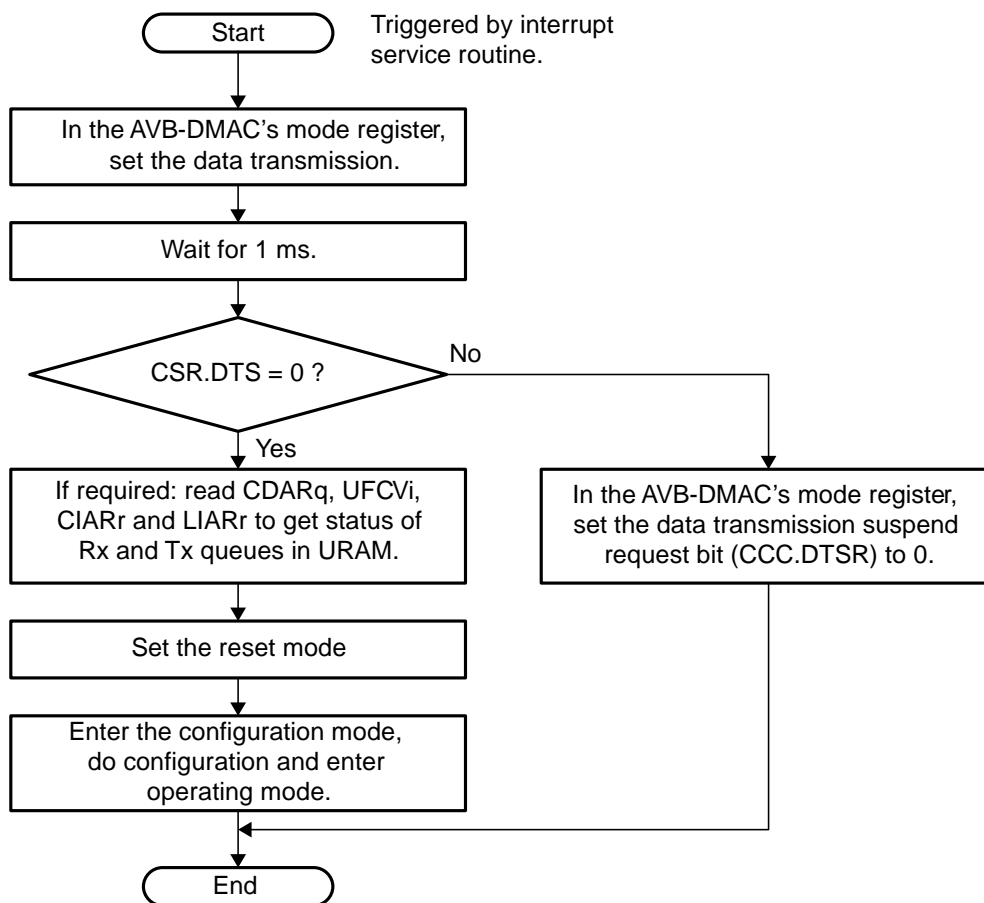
Start

Triggered by interrupt service routine.

In the AVB-DMAC's mode register, set the data transmission.

Wait for 1 ms.

CSR.DTS = 0 ?

No

Yes

If required: read CDARq, UFCVi, CIARr and LIARr to get status of Rx and Tx queues in URAM.

In the AVB-DMAC's mode register, set the data transmission suspend request bit (CCC.DTSR) to 0.

Set the reset mode

Enter the configuration mode, do configuration and enter operating mode.

End